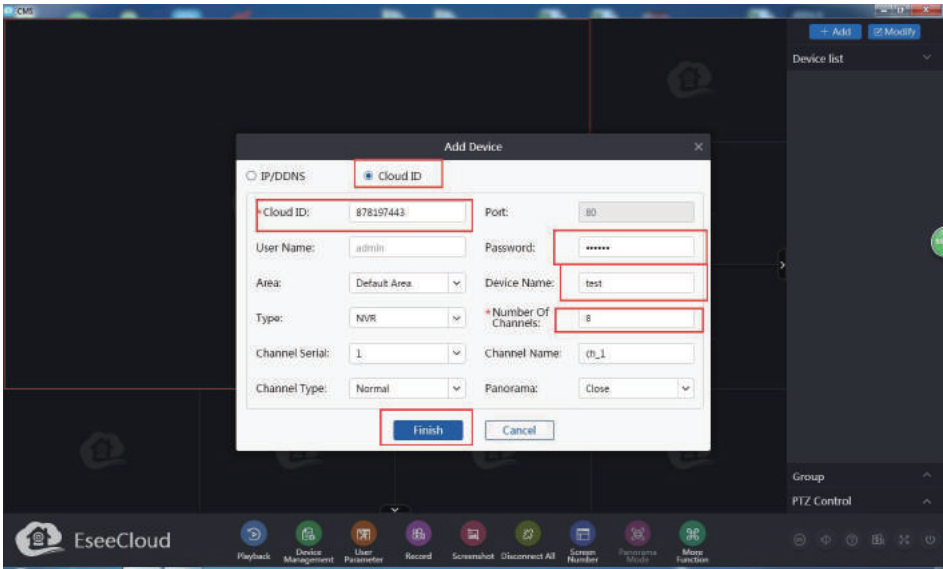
CMS

+ Add
Modify
Device list

Add Device
IP/DDNS
Cloud ID
*Cloud ID: 878197443
Port: 80
User Name: admin
Password: ••••••
Area: Default Area
Device Name: test
Type: NVR
*Number Of Channels: 8
Channel Serial: 1
Channel Name: ch_1
Channel Type: Normal
Panorama: Close
Finish
Cancel

Group
PTZ Control

EseeCloud
Playback
Device Management
User Parameter
Record
Screenshot
Disconnect All
Screen Number
Panorama Mode
More Function